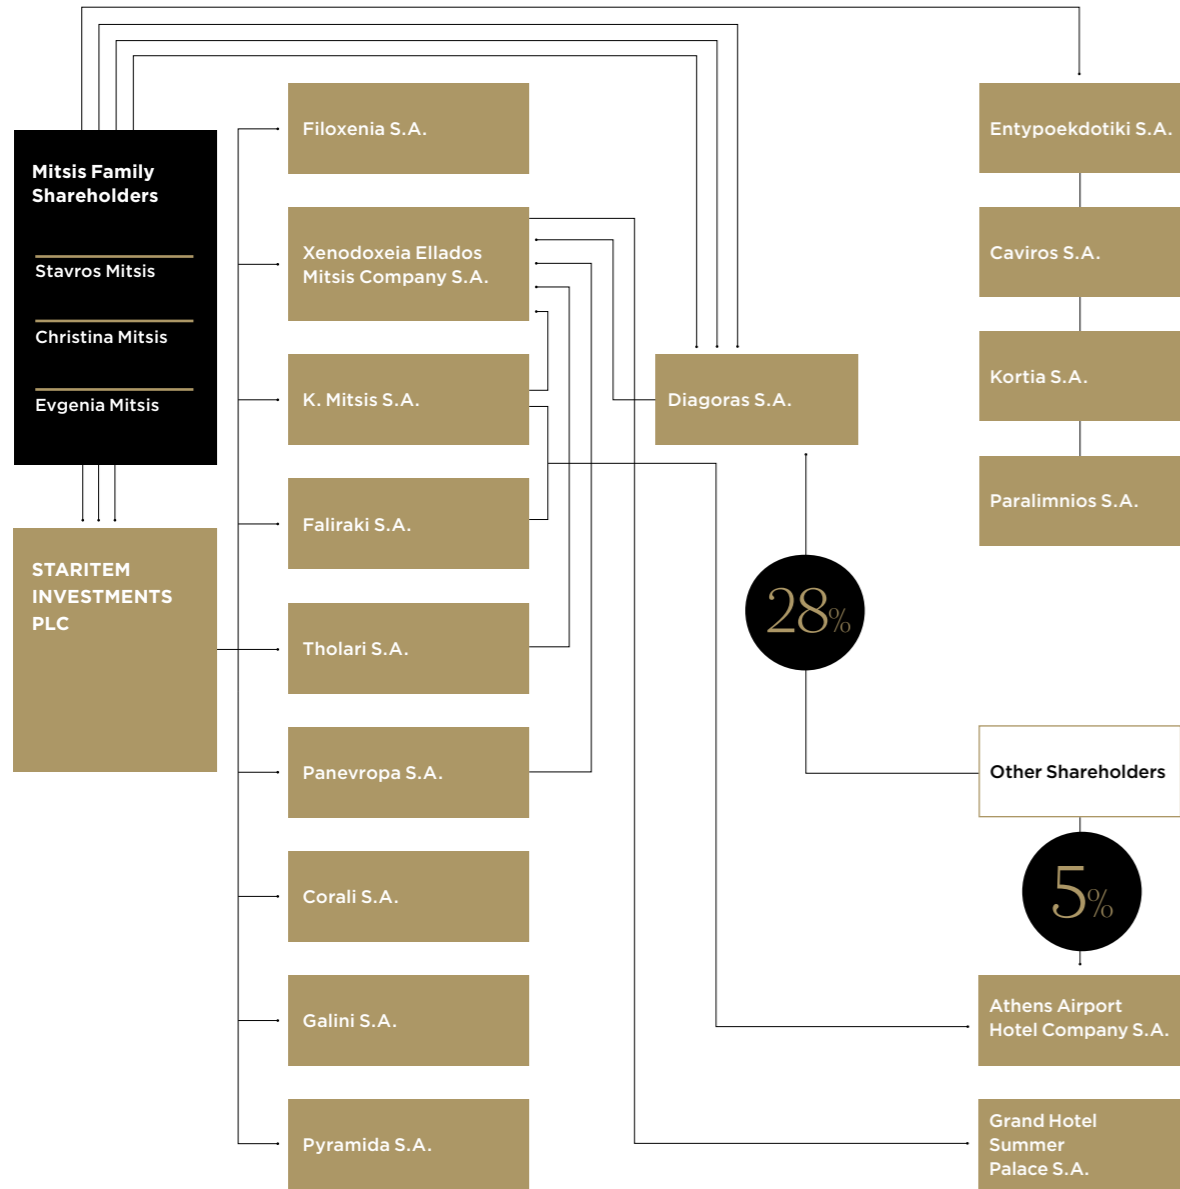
Mitsis Family Shareholders

Stavros Mitsis

Christina Mitsis

Evgenia Mitsis

STARITEM INVESTMENTS PLC

Filoxenia S.A.

Xenodoxeia Ellados Mitsis Company S.A.

K. Mitsis S.A.

Faliraki S.A.

Tholari S.A.

Panevropa S.A.

Corali S.A.

Galini S.A.

Pyramida S.A.

Diagoras S.A.

28%

Entypoekdotiki S.A.

Caviros S.A.

Kortia S.A.

Paralimnios S.A.

Other Shareholders

5%

Athens Airport Hotel Company S.A.

Grand Hotel Summer Palace S.A.